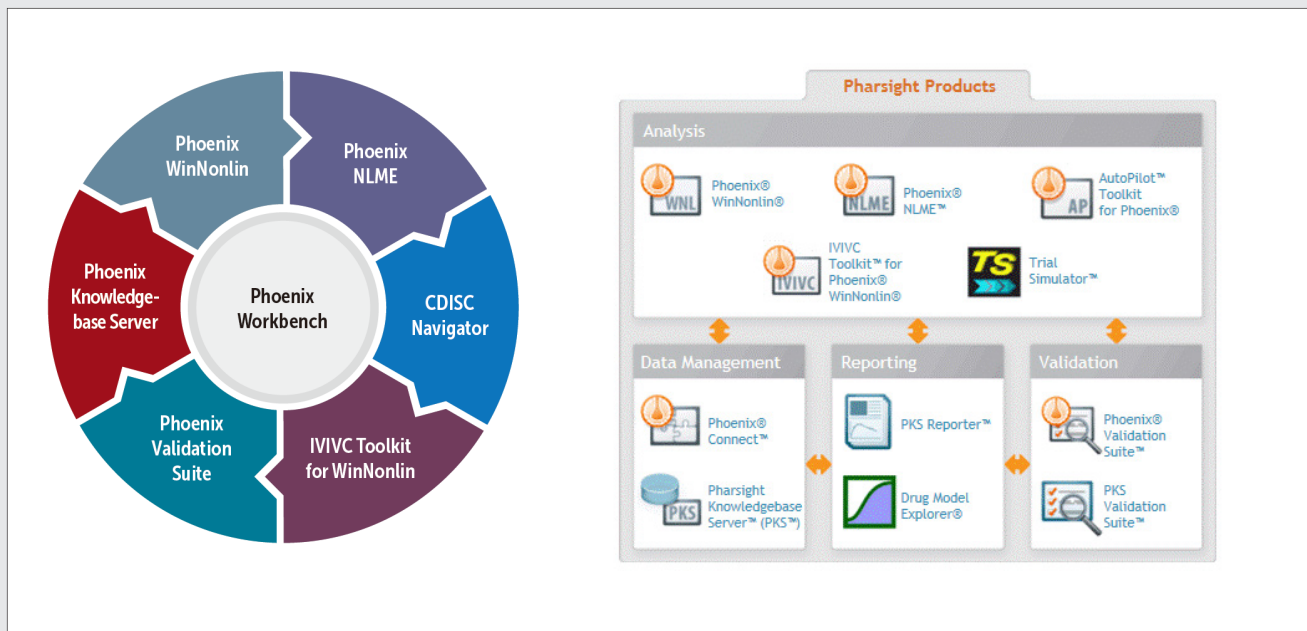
Phoenix WinNonlin

Phoenix NLME

CDISC Navigator

IVIVC Toolkit for WinNonlin

Phoenix Validation Suite

Phoenix Knowledge-base Server

Phoenix Workbench

Pharsight Products

Analysis

WNL Phoenix® WinNonlin®

NLME Phoenix® NLME™

AP AutoPilot™ Toolkit for Phoenix®

IVIVC IVIVC Toolkit™ for Phoenix® WinNonlin®

TS Trial Simulator™

Data Management

Phoenix® Connect™

PKS Pharsight Knowledgebase Server™ (PKS™)

Reporting

PKS Reporter™

Drug Model Explorer®

Validation

Phoenix® Validation Suite™

PKS Validation Suite™